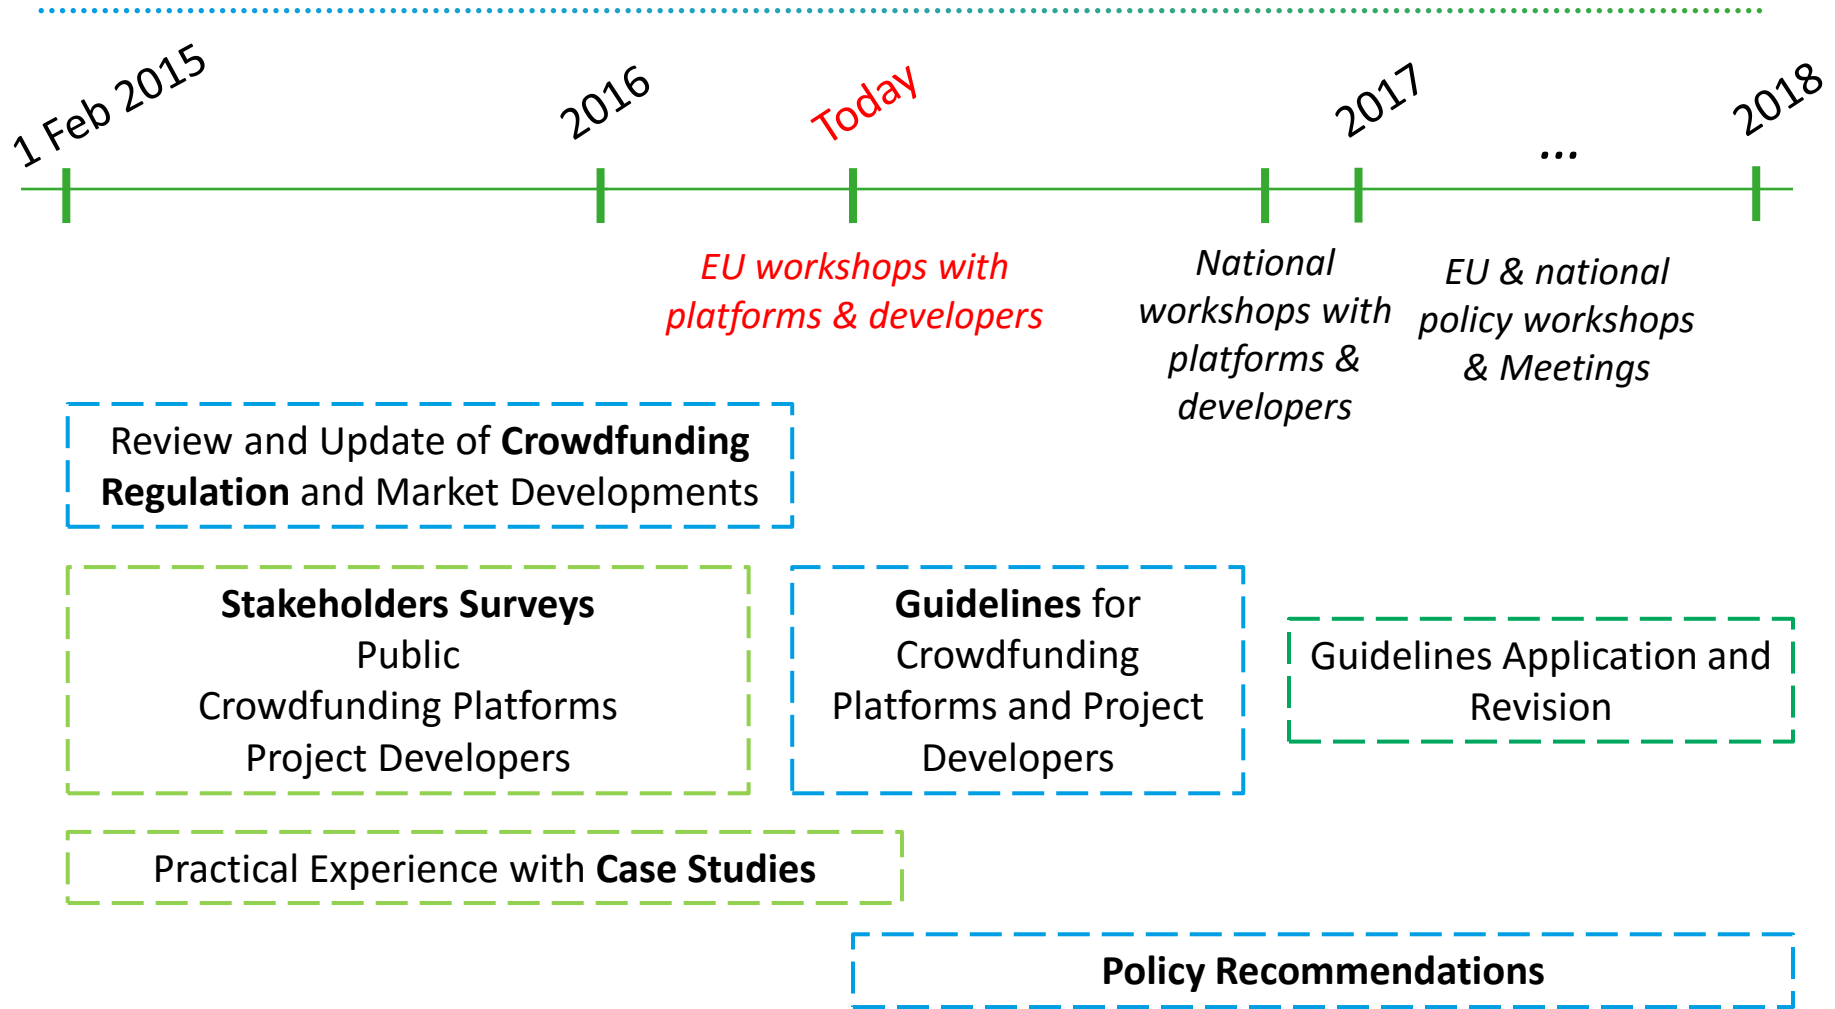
1 Feb 2015

2016

Today

2017

...

2018

EU workshops with platforms & developers

National workshops with platforms & developers

EU & national policy workshops & Meetings

Review and Update of **Crowdfunding Regulation** and Market Developments

**Stakeholders Surveys**
Public
Crowdfunding Platforms
Project Developers

**Guidelines** for Crowdfunding Platforms and Project Developers

Guidelines Application and Revision

Practical Experience with **Case Studies**

**Policy Recommendations**